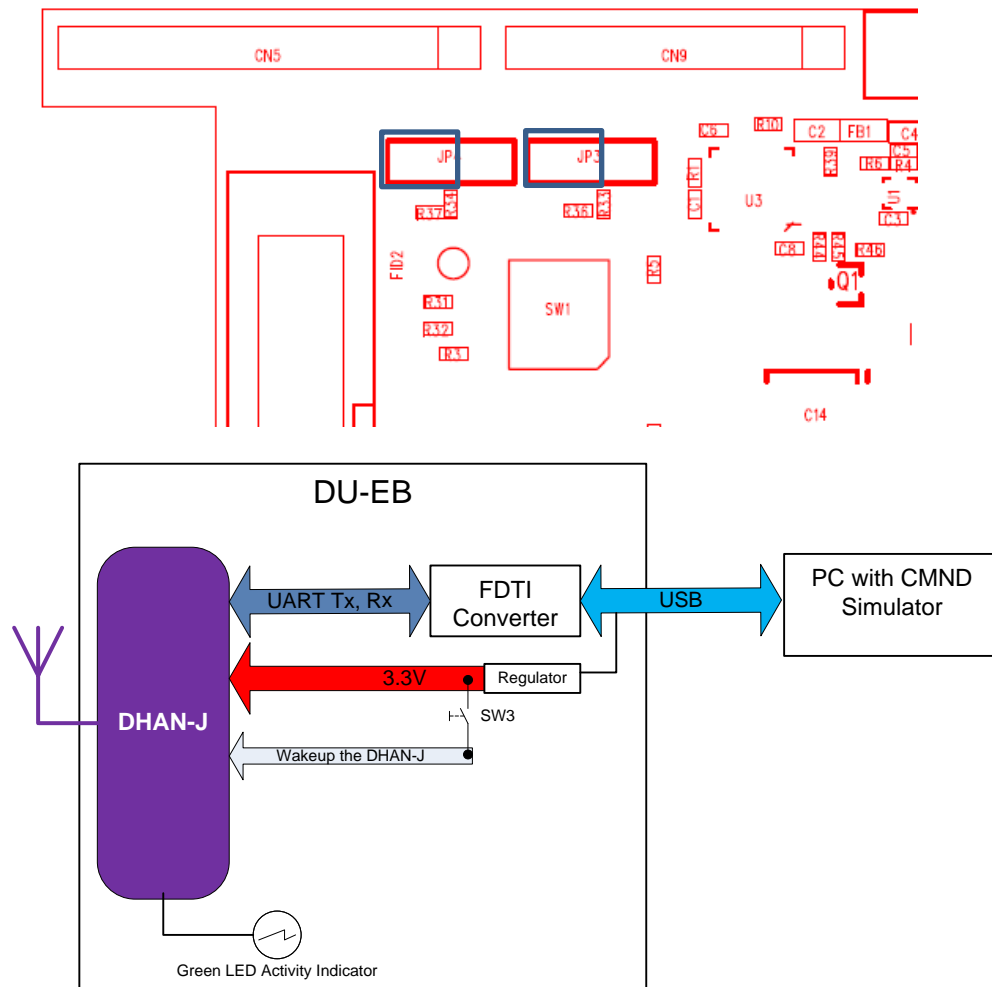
CN5
CN9
JP4
JP3
C6
R10
C2
FB1
C4
C5
R6
R4
R39
R1
C1
U3
U1
C3
R37
R34
R36
R33
C8
R12
R13
R46
FID2
R5
Q1
R31
SW1
R32
R3
C14

DU-EB
DHAN-J
UART Tx, Rx
FDTI Converter
USB
PC with CMND Simulator
3.3V
Regulator
SW3
Wakeup the DHAN-J
Green LED Activity Indicator